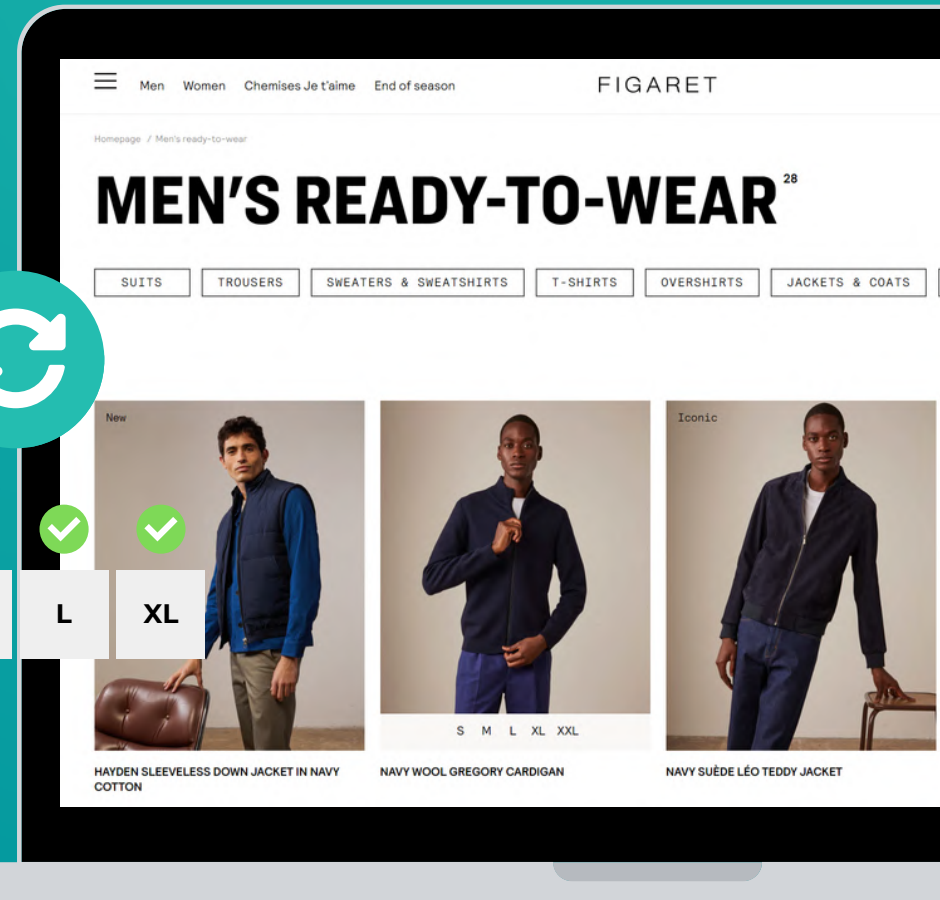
Men Women Chemises Je t'aime End of season

FIGARET

Homepage / Men's ready-to-wear

MEN'S READY-TO-WEAR $^{28}$

SUITS TROUSERS SWEATERS & SWEATSHIRTS T-SHIRTS OVERSHIRTS JACKETS & COATS

L XL

New

Iconic

S M L XL XXL

HAYDEN SLEEVELESS DOWN JACKET IN NAVY COTTON

NAVY WOOL GREGORY CARDIGAN

NAVY SUÈDE LÉO TEDDY JACKET